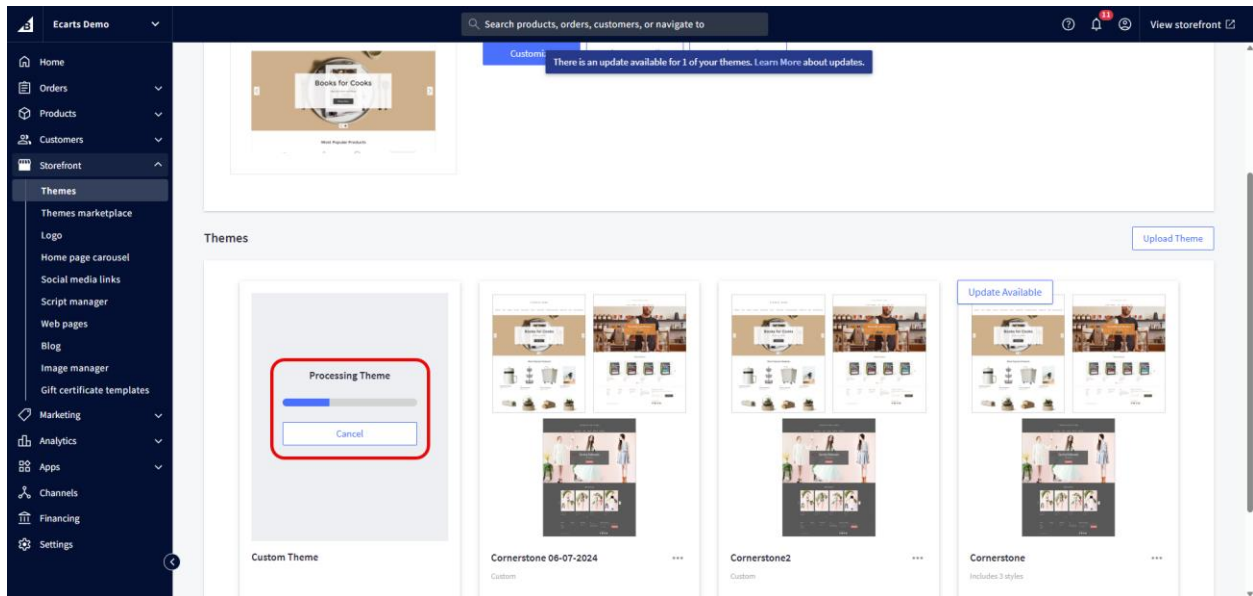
Ecarts Demo

Search products, orders, customers, or navigate to

11

View storefront

Home
Orders
Products
Customers
Storefront
Themes
Themes marketplace
Logo
Home page carousel
Social media links
Script manager
Web pages
Blog
Image manager
Gift certificate templates
Marketing
Analytics
Apps
Channels
Financing
Settings

Books for Cooks

Most Popular Products

Customi

There is an update available for 1 of your themes. Learn More about updates.

Themes

Upload Theme

Processing Theme

Cancel

Custom Theme

Cornerstone 06-07-2024
Custom

Cornerstone2
Custom

Update Available

Cornerstone
Includes 3 styles